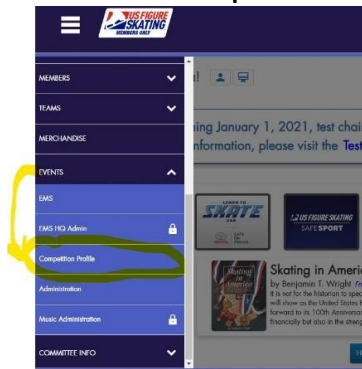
US FIGURE SKATING
MEMBERS ONLY

MEMBERS
TEAMS
MERCHANDISE
EVENTS
EMS
EMS HQ Admin
Competition Profile
Administration
Music Administration
COMMITTEE INFO

ing January 1, 2021, test cha
nformation, please visit the Tes

LEARN TO SKATE USA
US FIGURE SKATING SAFESPORT

Skating in Ameri
by Benjamin T. Wright